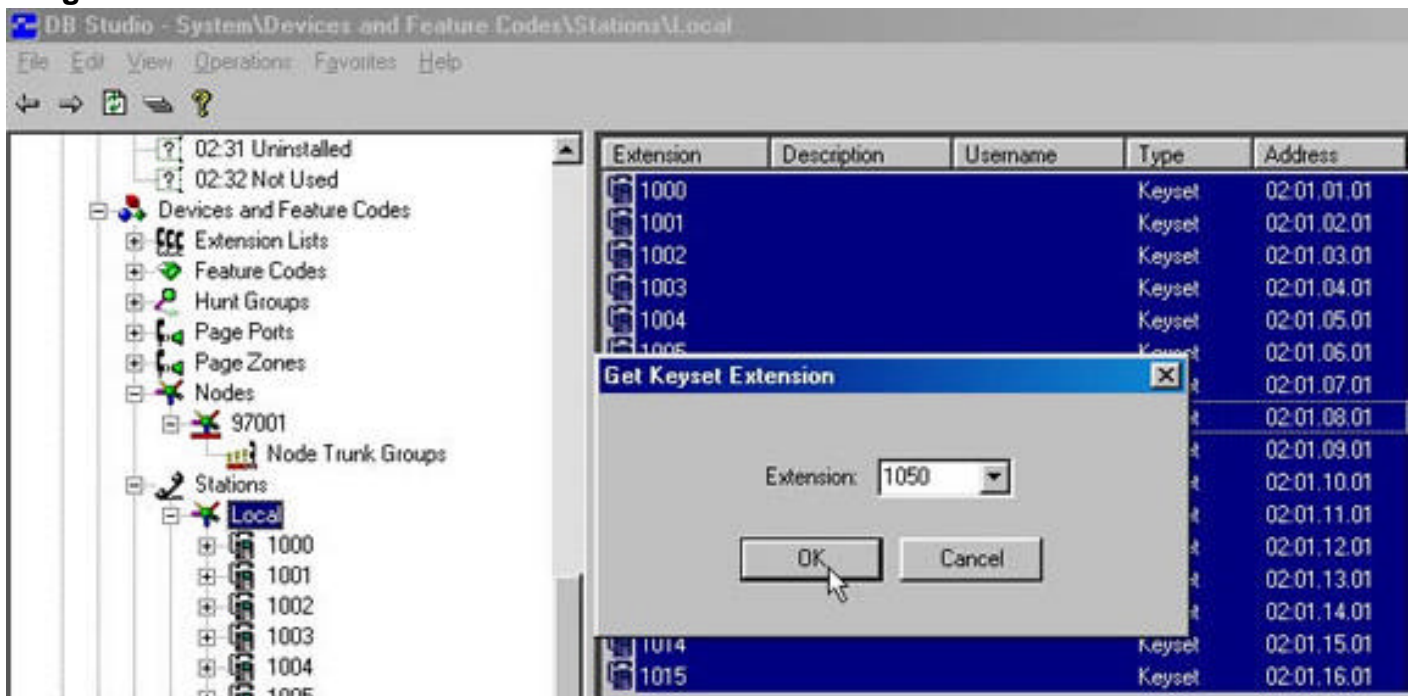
DB Studio - System\Devices and Feature Codes\Stations\Local

File Edit View Operations Favorites Help

02:31 Uninstalled
02:32 Not Used
Devices and Feature Codes
Extension Lists
Feature Codes
Hunt Groups
Page Ports
Page Zones
Nodes
97001
Node Trunk Groups
Stations
Local
1000
1001
1002
1003
1004
1005

| Extension | Description | Username | Type | Address |
|---|---|---|---|---|
| 1000 | | | Keyset | 02.01.01.01 |
| 1001 | | | Keyset | 02.01.02.01 |
| 1002 | | | Keyset | 02.01.03.01 |
| 1003 | | | Keyset | 02.01.04.01 |
| 1004 | | | Keyset | 02.01.05.01 |
| 1005 | | | Keyset | 02.01.06.01 |
| | | | | 02.01.07.01 |
| | | | | 02.01.08.01 |
| | | | | 02.01.09.01 |
| | | | | 02.01.10.01 |
| | | | | 02.01.11.01 |
| | | | | 02.01.12.01 |
| | | | | 02.01.13.01 |
| | | | | 02.01.14.01 |
| 1014 | | | Keyset | 02.01.15.01 |
| 1015 | | | Keyset | 02.01.16.01 |

Get Keyset Extension
Extension: 1050
OK
Cancel